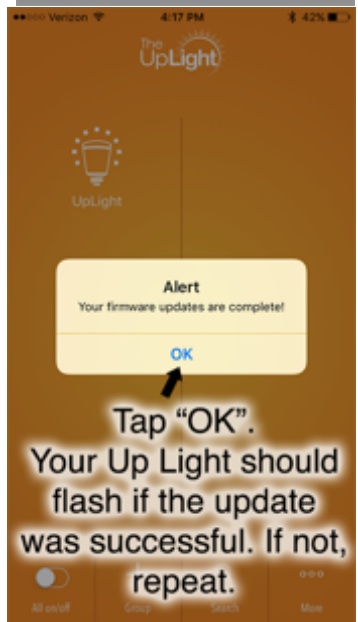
Verizon 4:17 PM 42%

The UpLight

UpLight

Alert
Your firmware updates are complete!

OK

Tap “OK”.
Your Up Light should flash if the update was successful. If not, repeat.

All on/off Group Search More